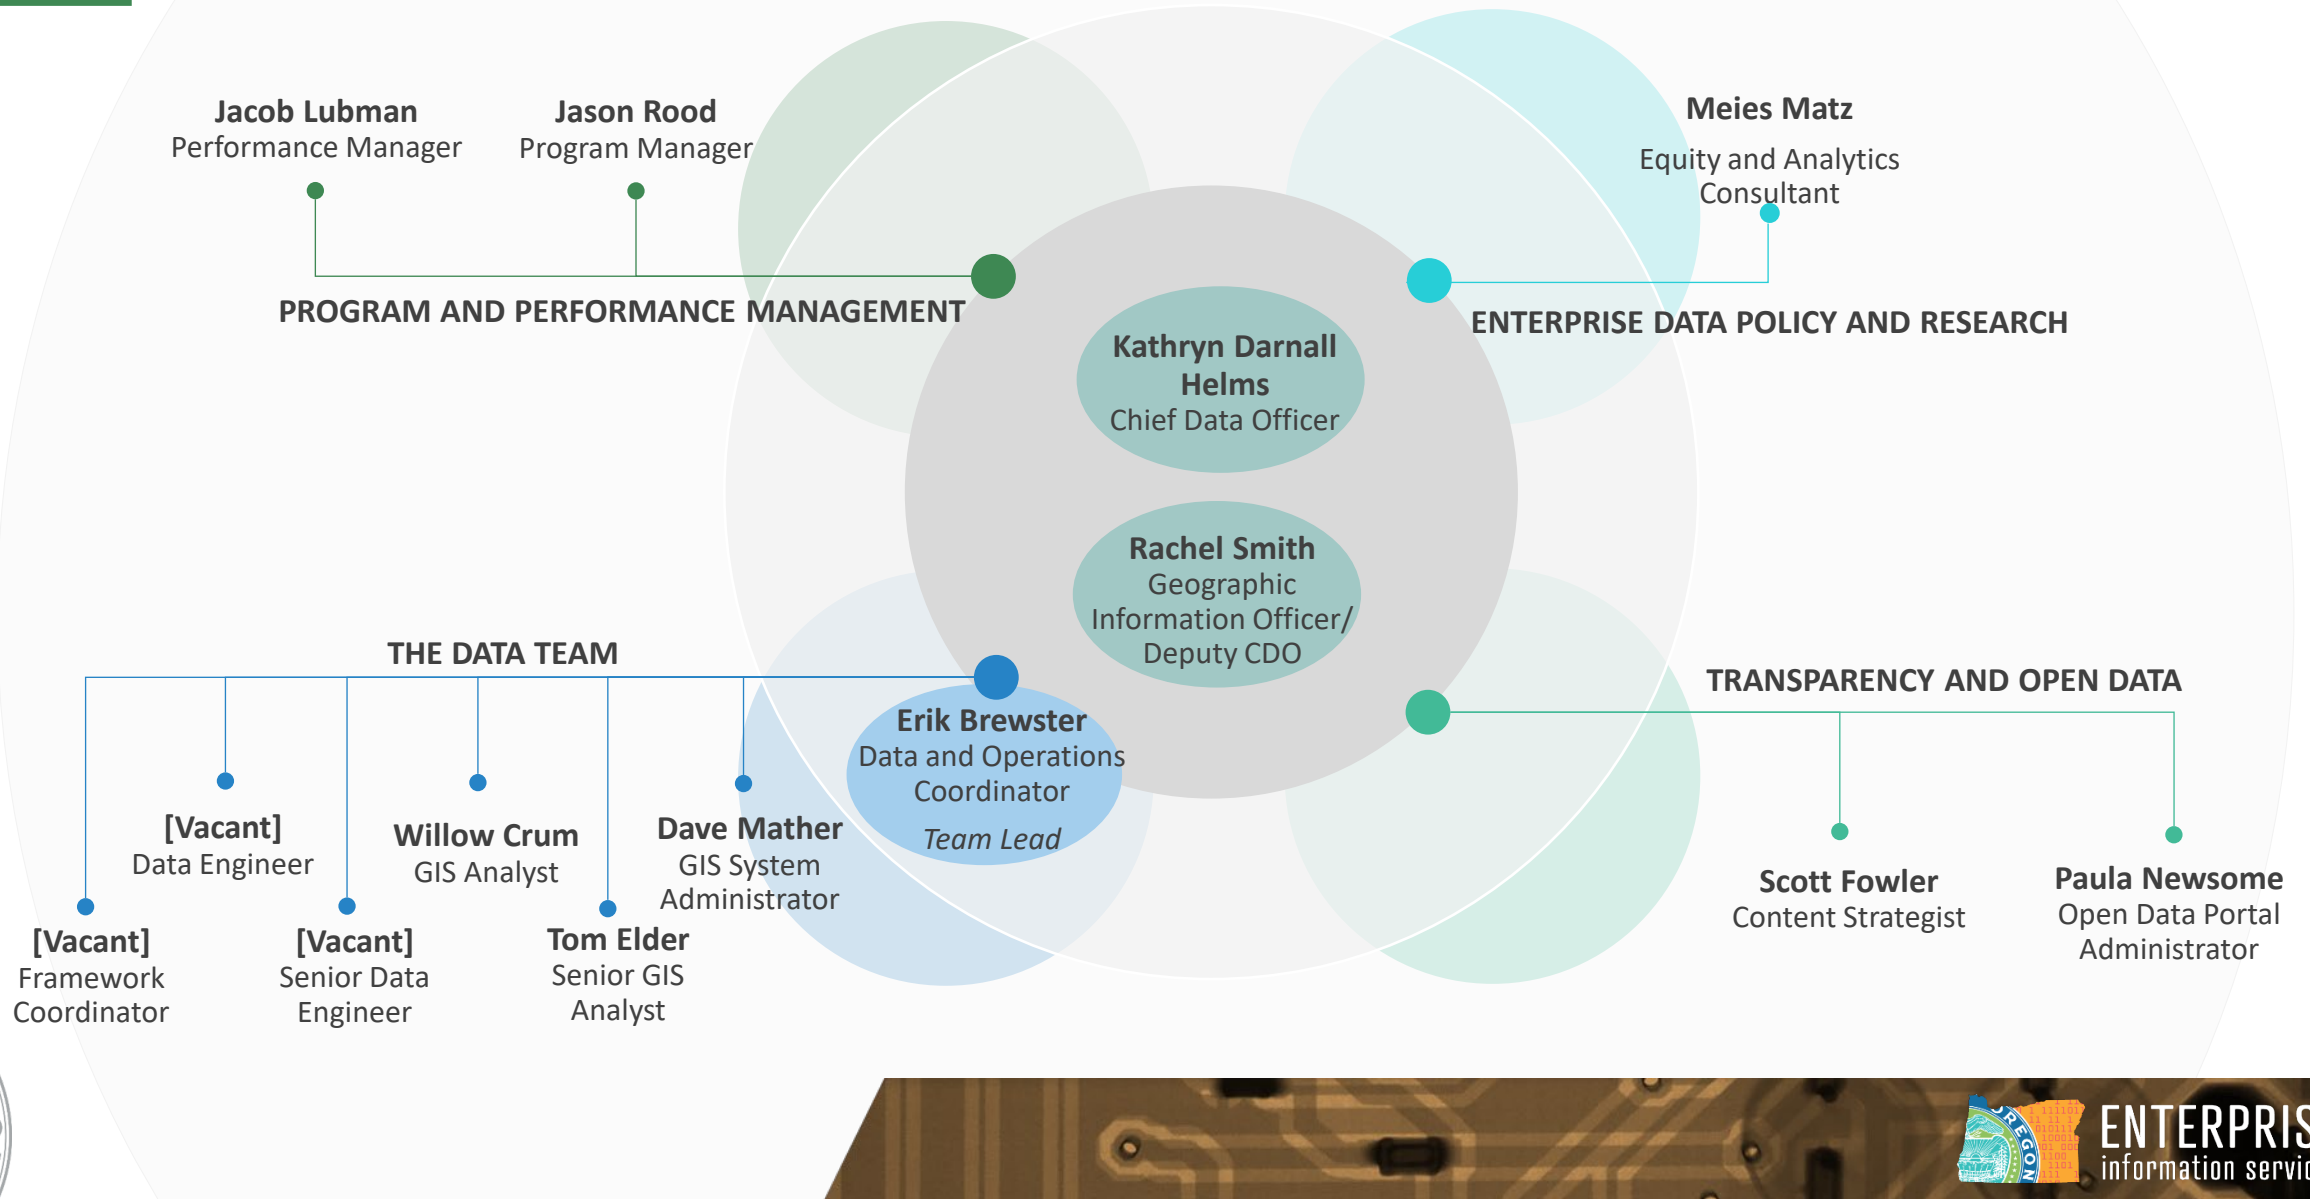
Jacob Lubman
Performance Manager

Jason Rood
Program Manager

PROGRAM AND PERFORMANCE MANAGEMENT

Meies Matz
Equity and Analytics Consultant

ENTERPRISE DATA POLICY AND RESEARCH

Kathryn Darnall Helms
Chief Data Officer

Rachel Smith
Geographic Information Officer/ Deputy CDO

THE DATA TEAM

Erik Brewster
Data and Operations Coordinator
Team Lead

TRANSPARENCY AND OPEN DATA

[Vacant]
Data Engineer

Willow Crum
GIS Analyst

Dave Mather
GIS System Administrator

[Vacant]
Framework Coordinator

[Vacant]
Senior Data Engineer

Tom Elder
Senior GIS Analyst

Scott Fowler
Content Strategist

Paula Newsome
Open Data Portal Administrator

OREGON
ENTERPRIS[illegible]
information servi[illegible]